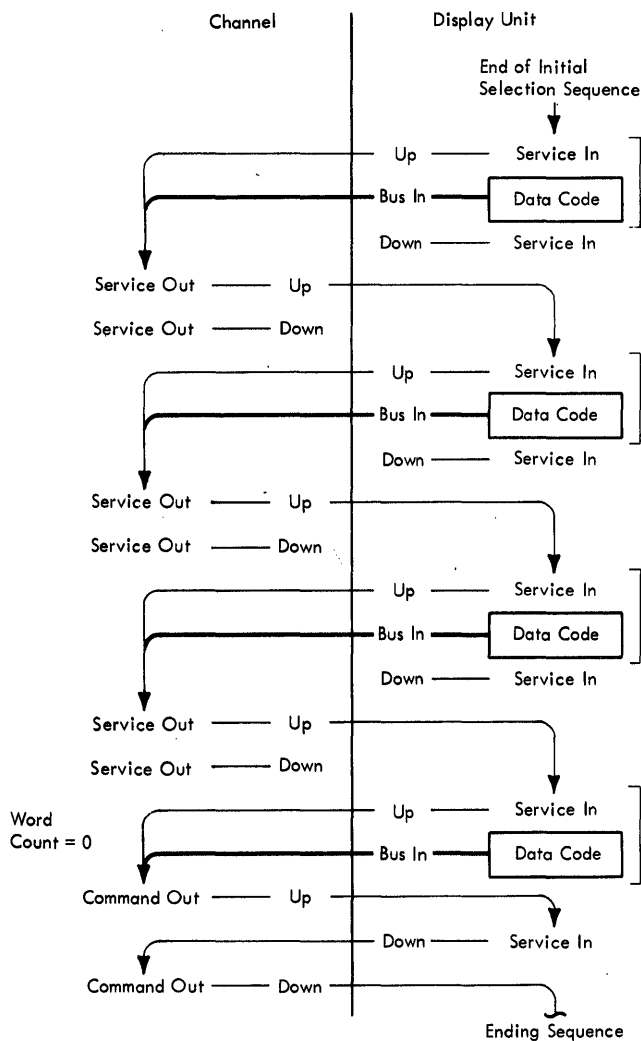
Channel

Display Unit

End of Initial Selection Sequence

Up — Service In

Bus In — Data Code

Down — Service In

Service Out — Up

Service Out — Down

Up — Service In

Bus In — Data Code

Down — Service In

Service Out — Up

Service Out — Down

Up — Service In

Bus In — Data Code

Down — Service In

Service Out — Up

Service Out — Down

Word Count = 0

Up — Service In

Bus In — Data Code

Command Out — Up

Down — Service In

Command Out — Down

Ending Sequence